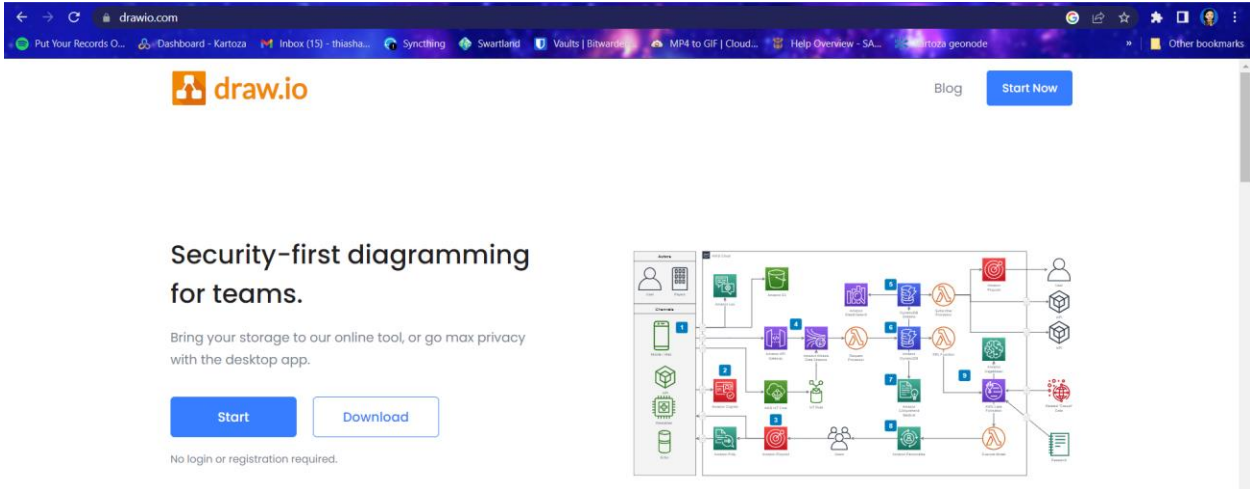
drawio.com

Put Your Records O... Dashboard - Kartoza Inbox (15) - thiasha... Syncthing Swartland Vaults | Bitwarden MP4 to GIF | Cloud... Help Overview - SA... Kartoza geonode » Other bookmarks

draw.io

Blog Start Now

Security-first diagramming for teams.

Bring your storage to our online tool, or go max privacy with the desktop app.

Start Download

No login or registration required.

1 2 3 4 5 6 7 8 9